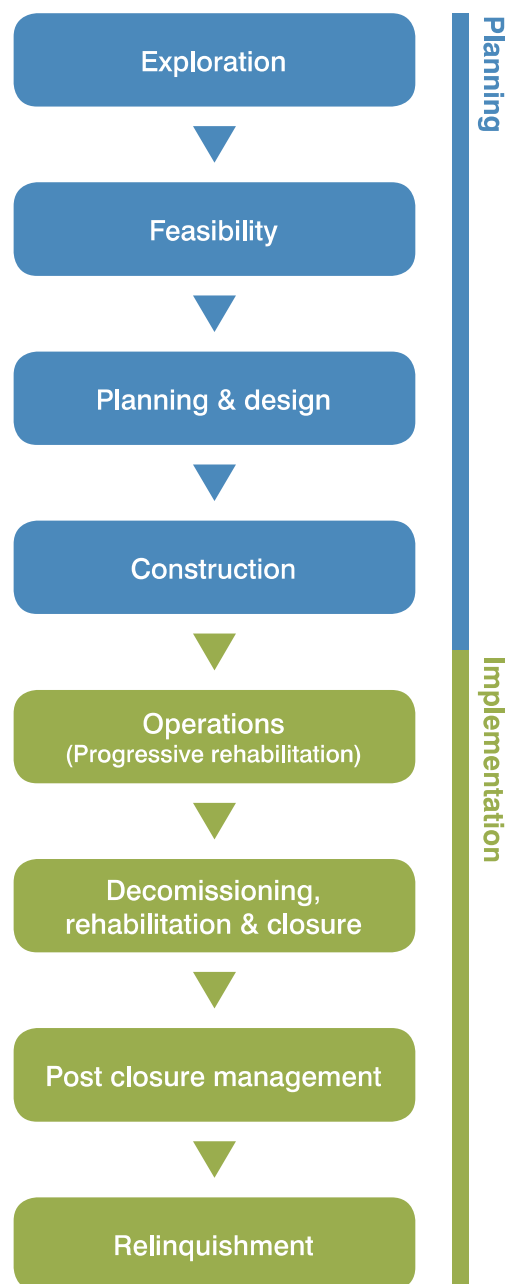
Exploration

Feasibility

Planning & design

Construction

Operations
(Progressive rehabilitation)

Decomissioning, rehabilitation & closure

Post closure management

Relinquishment

Planning

Implementation